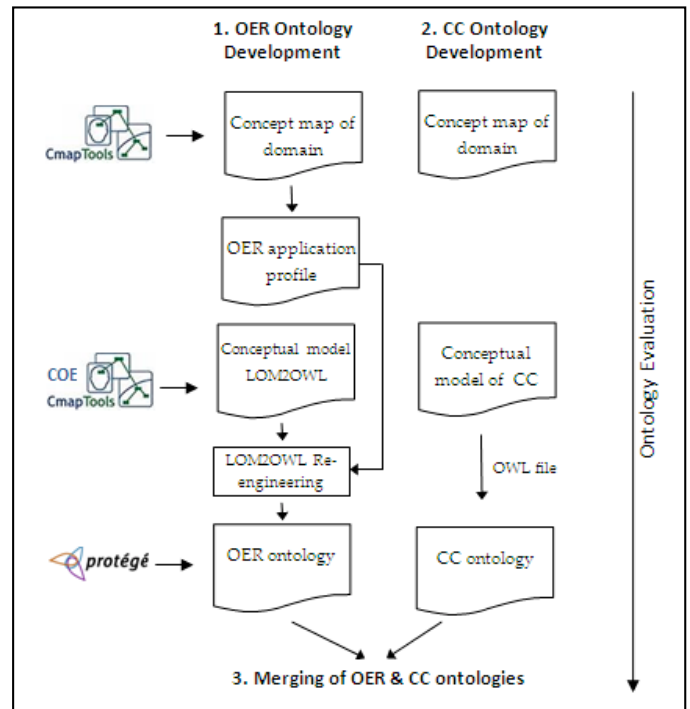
1. OER Ontology Development

2. CC Ontology Development

CmapTools

Concept map of domain

Concept map of domain

OER application profile

COE CmapTools

Conceptual model LOM2OWL

Conceptual model of CC

Ontology Evaluation

LOM2OWL Re-engineering

OWL file

protégé

OER ontology

CC ontology

3. Merging of OER & CC ontologies